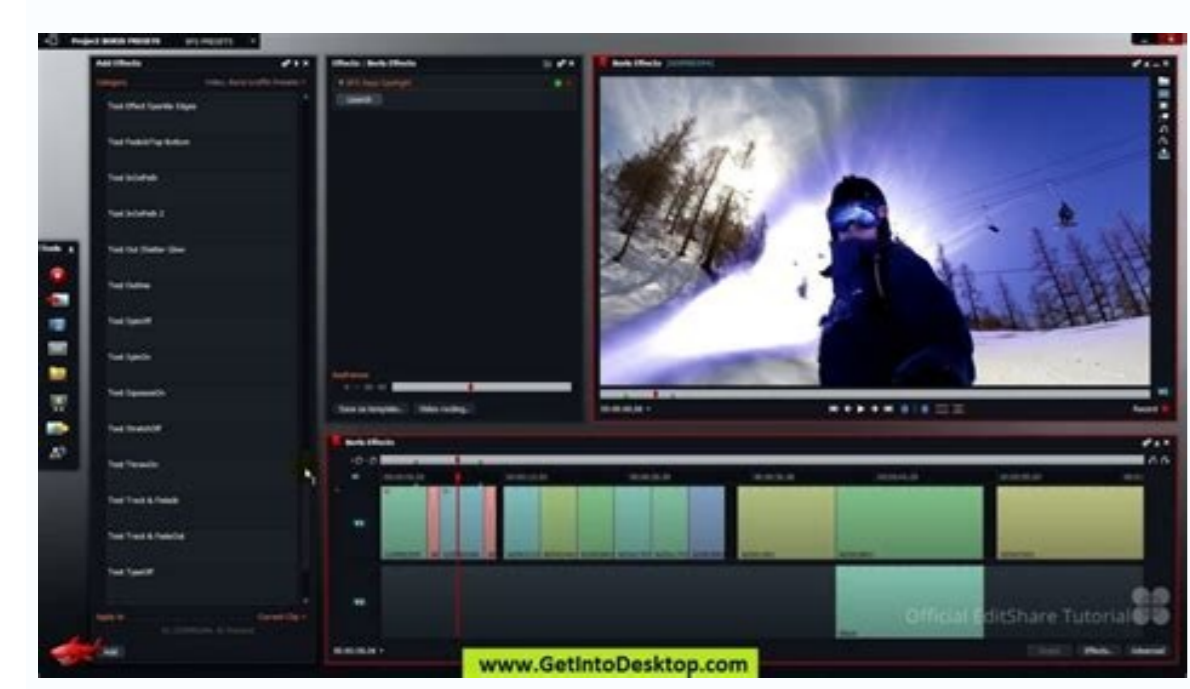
Project BORIS PRESETS

BFX PRESETS

Add Effects

Category

Tool Effect Sparkle Edges

Tool Fade&Top Bottom

Tool InOnPath

Tool InOnPath 2

Tool Out Shatter Glow

Tool Outline

Tool SpinOff

Tool SpinOn

Tool SqueezeOn

Tool StretchOff

Tool ThrowOn

Tool Track & Fade

Tool Track & FadeOut

Tool TypeOff

Apply to

Current Clip

Tools

Effects : Boris Effects

Launch

Save as template...

Video routing...

Boris Effects

Record

Boris Effects

Official EditShare Tutorial

Effects

Advanced

www.GetIntoDesktop.com